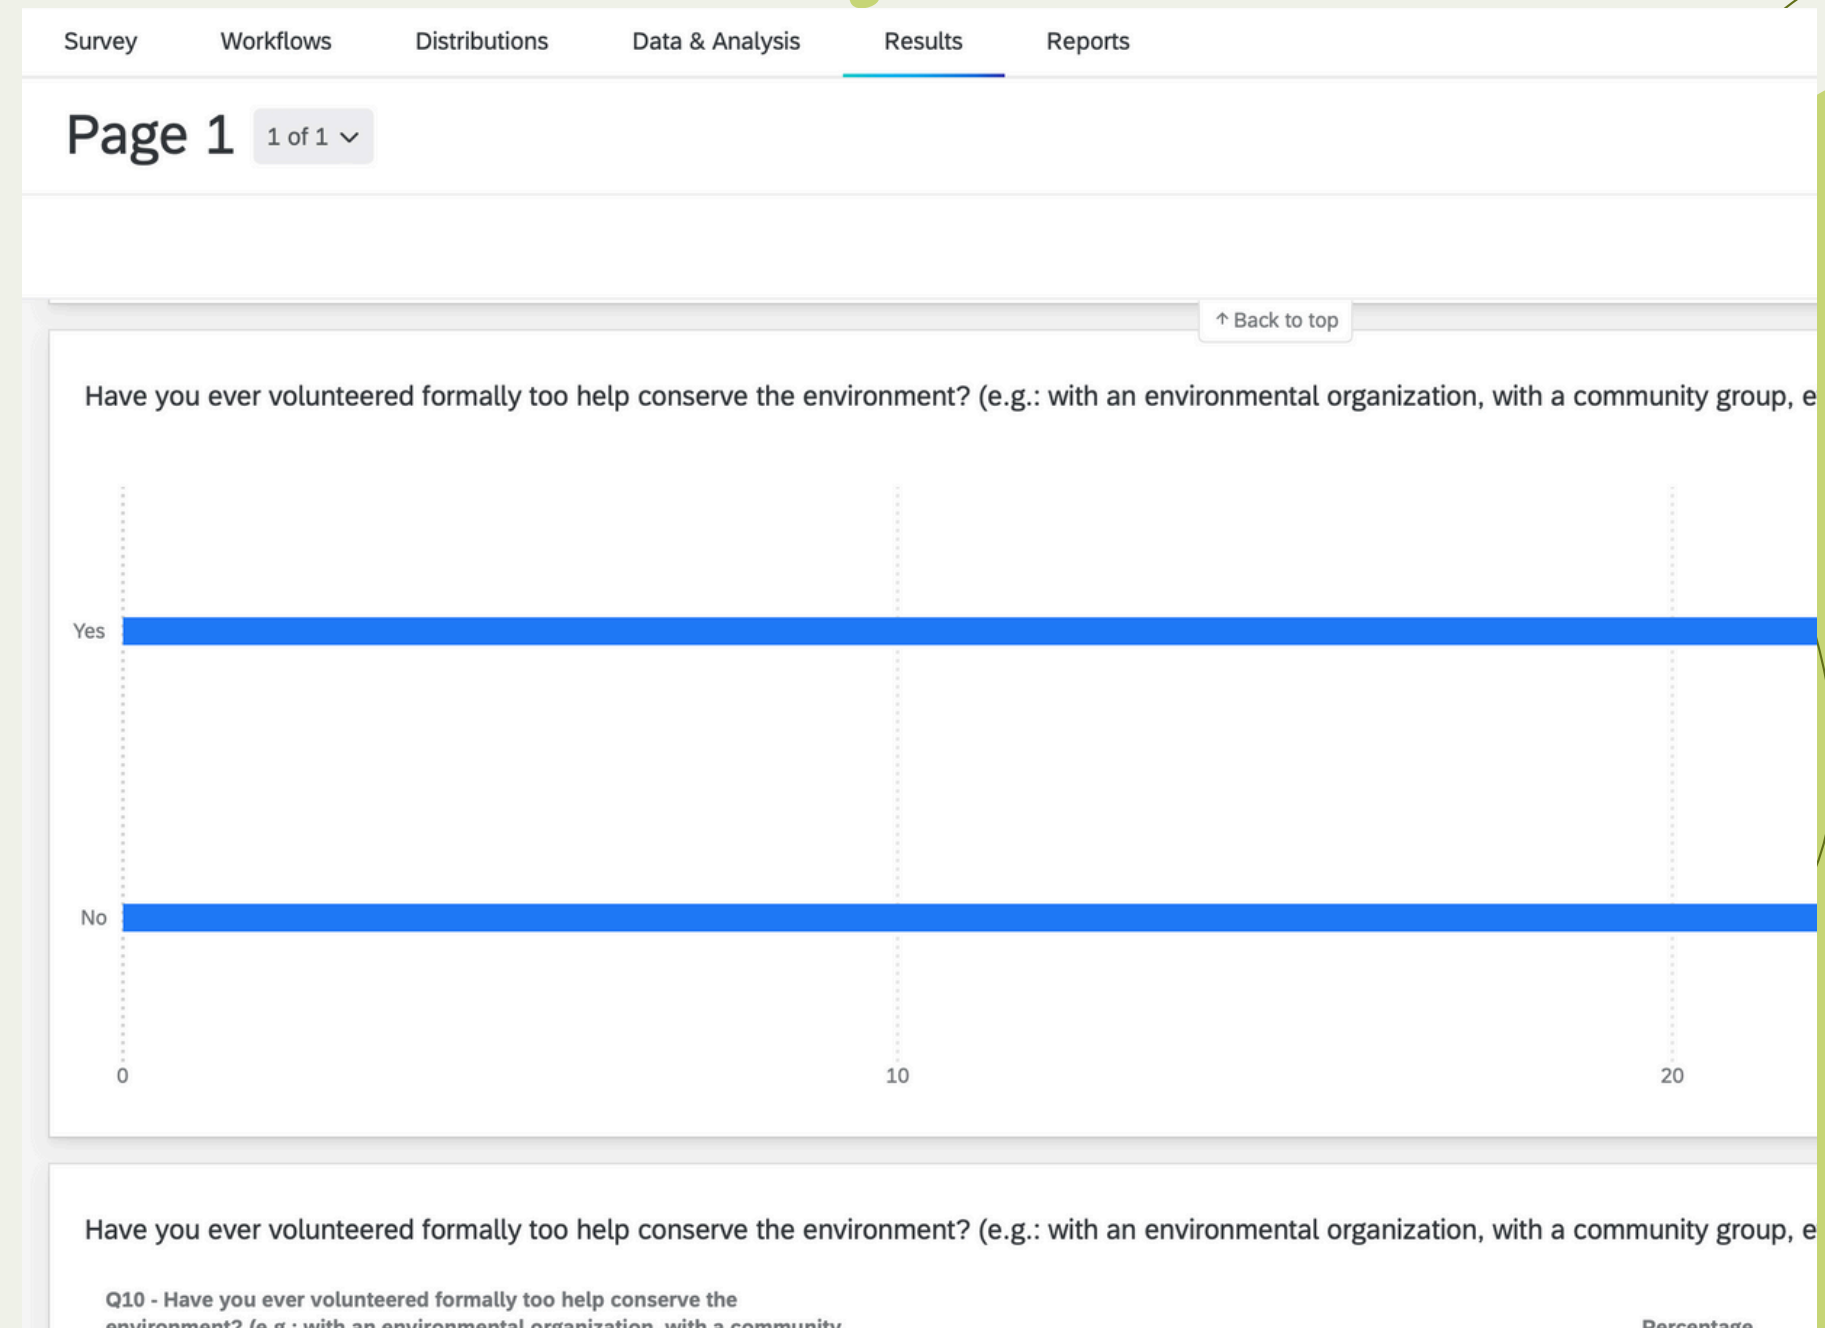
Survey Workflows Distributions Data & Analysis Results Reports

Page 1 1 of 1

↑ Back to top

Have you ever volunteered formally too help conserve the environment? (e.g.: with an environmental organization, with a community group, e

Yes

No

0 10 20

Have you ever volunteered formally too help conserve the environment? (e.g.: with an environmental organization, with a community group, e

Q10 - Have you ever volunteered formally too help conserve the environment? (e.g.: with an environmental organization, with a community

Percentage